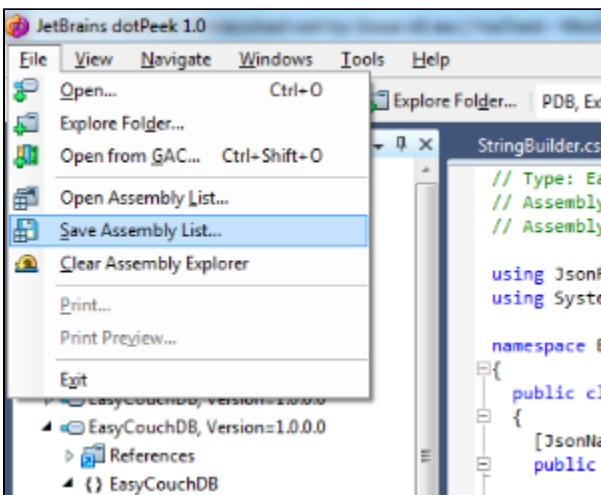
JetBrains dotPeek 1.0

File View Navigate Windows Tools Help

Open... Ctrl+O
Explore Folder...
Open from GAC... Ctrl+Shift+O
Open Assembly List...
Save Assembly List...
Clear Assembly Explorer
Print...
Print Preview...
Exit

Explore Folder... PDB, Ex

StringBuilder.cs

// Type: Ea
// Assembly
// Assembly

using Json
using Syste

namespace E
{
public cl
{
[JsonNa
public

EasyCouchDB, Version=1.0.0.0
EasyCouchDB, Version=1.0.0.0
References
{} EasyCouchDB